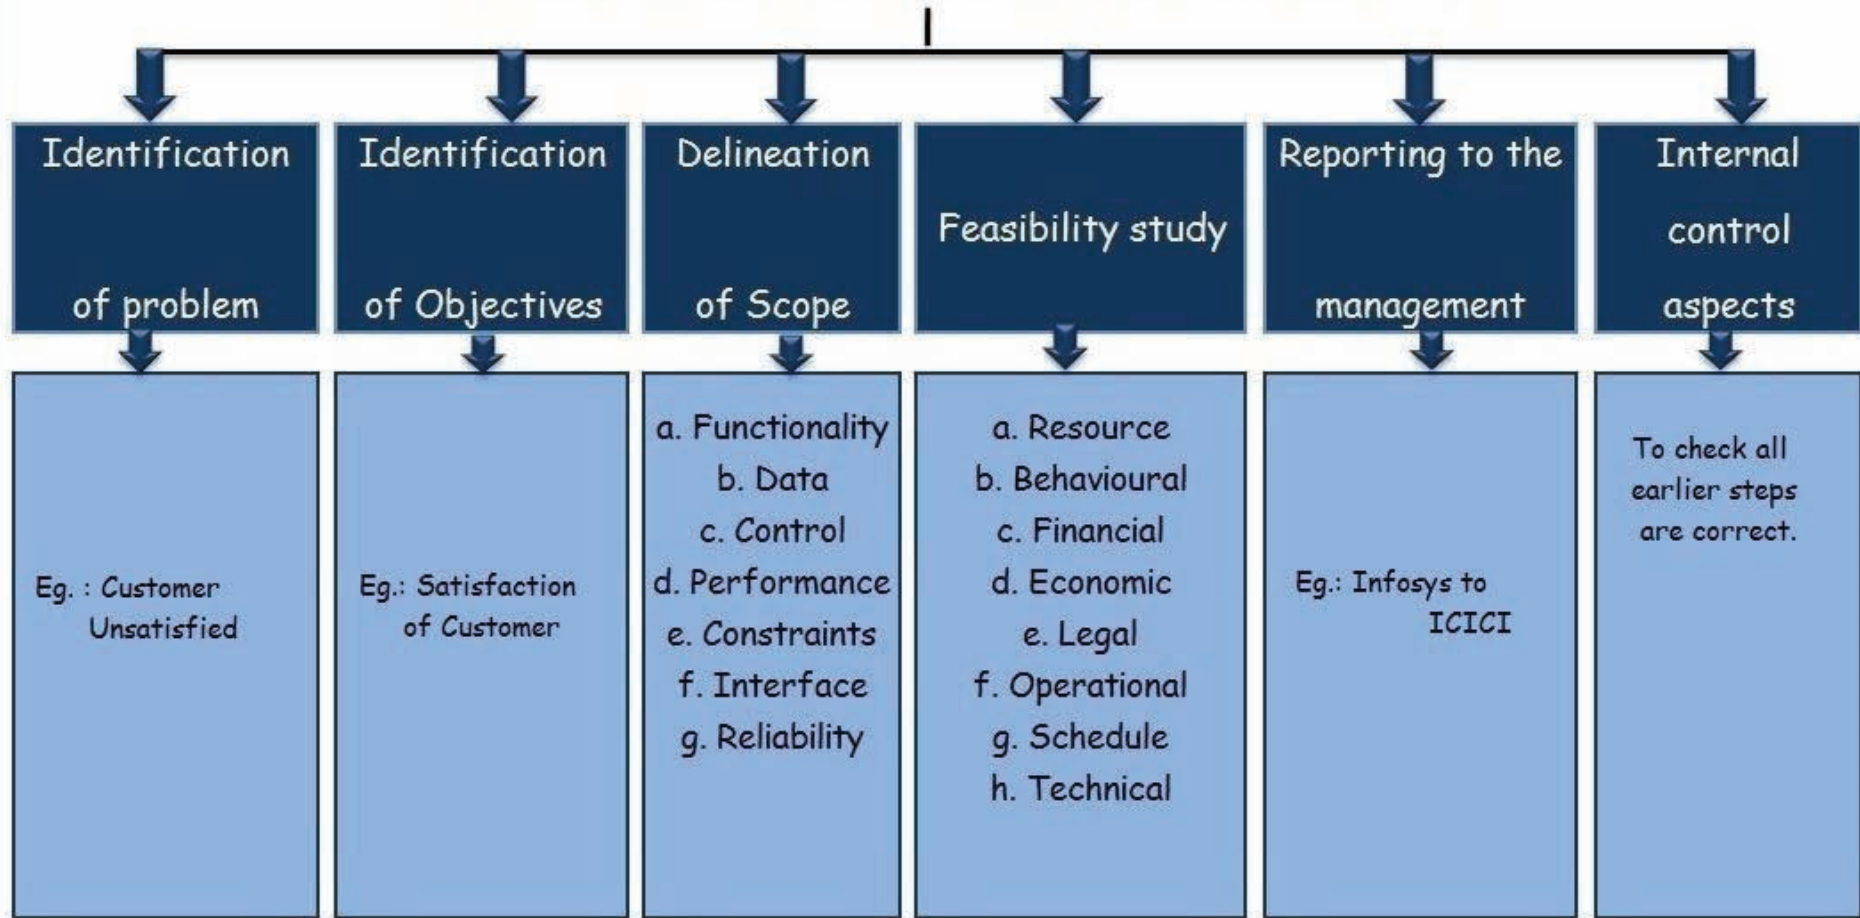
Identification of problem

Eg. : Customer Unsatisfied

Identification of Objectives

Eg.: Satisfaction of Customer

Delineation of Scope

a. Functionality
b. Data
c. Control
d. Performance
e. Constraints
f. Interface
g. Reliability

Feasibility study

a. Resource
b. Behavioural
c. Financial
d. Economic
e. Legal
f. Operational
g. Schedule
h. Technical

Reporting to the management

Eg.: Infosys to ICICI

Internal control aspects

To check all earlier steps are correct.